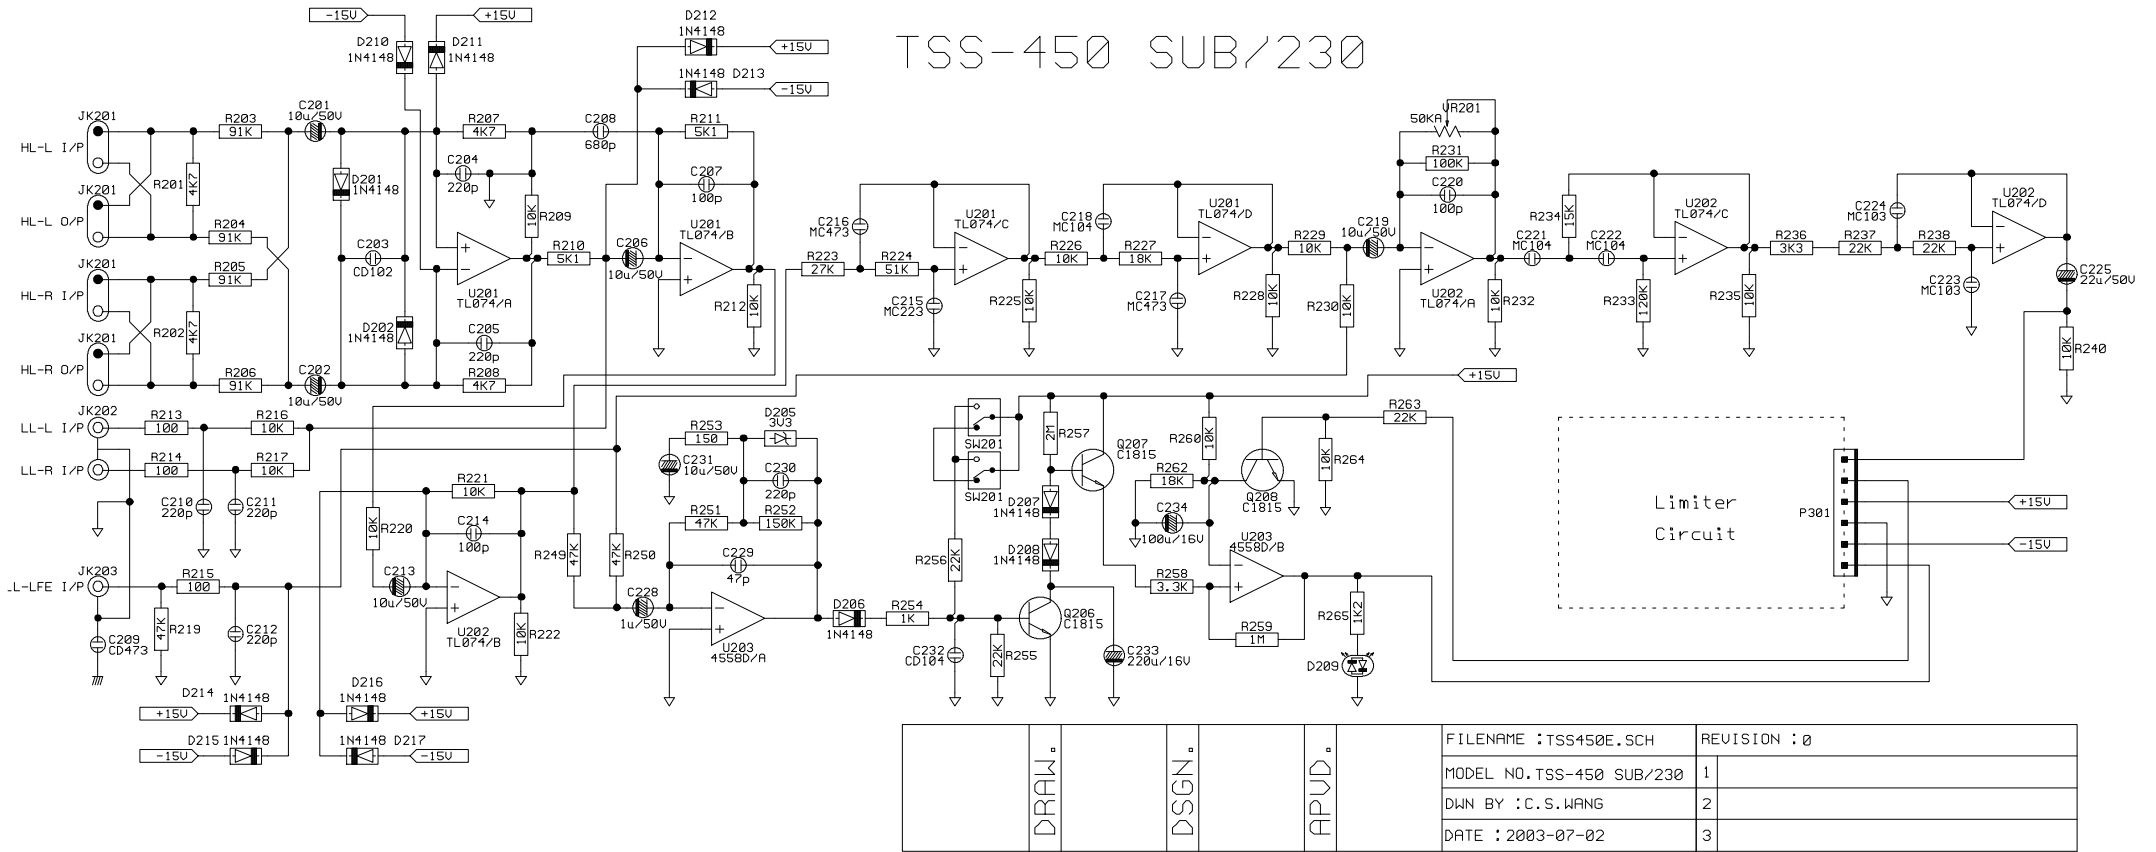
TSS-450 SUB/230

-15V
+15V
D210
1N4148
D211
1N4148
D212
1N4148
+15V
1N4148 D213
-15V

JK201
HL-L I/P
JK201
HL-L O/P
JK201
HL-R I/P
JK201
HL-R O/P
R201
4K7
R202
4K7
R203
91K
R204
91K
R205
91K
R206
91K
C201
10u/50V
C202
10u/50V
D201
1N4148
C203
CD102
D202
1N4148
R207
4K7
C204
220p
R209
10K
C205
220p
R208
4K7
U201
TL074/A
R210
5K1
C208
680p
R211
5K1
C207
100p
C206
10u/50V
U201
TL074/B
R212
10K

C216
MC473
R223
27K
R224
51K
C215
MC223
U201
TL074/C
R225
10K
C218
MC104
R226
10K
R227
18K
C217
MC473
U201
TL074/D
R228
10K
R229
10K
C219
10u/50V
R230
10K
50KA
VR201
R231
100K
C220
100p
U202
TL074/A
R232
10K
C221
MC104
R234
15K
C222
MC104
R233
120K
U202
TL074/C
R235
10K
R236
3K3
R237
22K
C224
MC103
R238
22K
C223
MC103
U202
TL074/D
C225
22u/50V
R240
10K

JK202
LL-L I/P
LL-R I/P
R213
100
R214
100
R216
10K
R217
10K
C210
220p
C211
220p
JK203
LL-LFE I/P
R215
100
C209
CD473
R219
47K
C212
220p
D214 1N4148
+15V
D215 1N4148
-15V
R220
10K
R221
10K
C214
100p
C213
10u/50V
U202
TL074/B
R222
10K
D216
1N4148
+15V
1N4148 D217
-15V
R249
47K
R250
47K
C228
1u/50V
R253
150
D205
3V3
C231
10u/50V
C230
220p
R251
47K
R252
150K
C229
47p
U203
4558D/A
D206
1N4148
R254
1K
+15V
SW201
SW201
R256
22K
C232
CD104
R255
22K
R257
2M
Q207
C1815
D207
1N4148
D208
1N4148
Q206
C1815
C233
220u/16V
R260
10K
R262
18K
Q208
C1815
C234
100u/16V
R258
3.3K
U203
4558D/B
R259
1M
R263
22K
R264
10K
R265
1K2
D209
Limiter
Circuit
P301
+15V
-15V

DRAW.
DSGN.
APVD.

| FILENAME :TSS450E.SCH | REVISION :0 |
|---|---|
| MODEL NO.TSS-450 SUB/230 | 1 |
| DWN BY :C.S.WANG | 2 |
| DATE : 2003-07-02 | 3 |